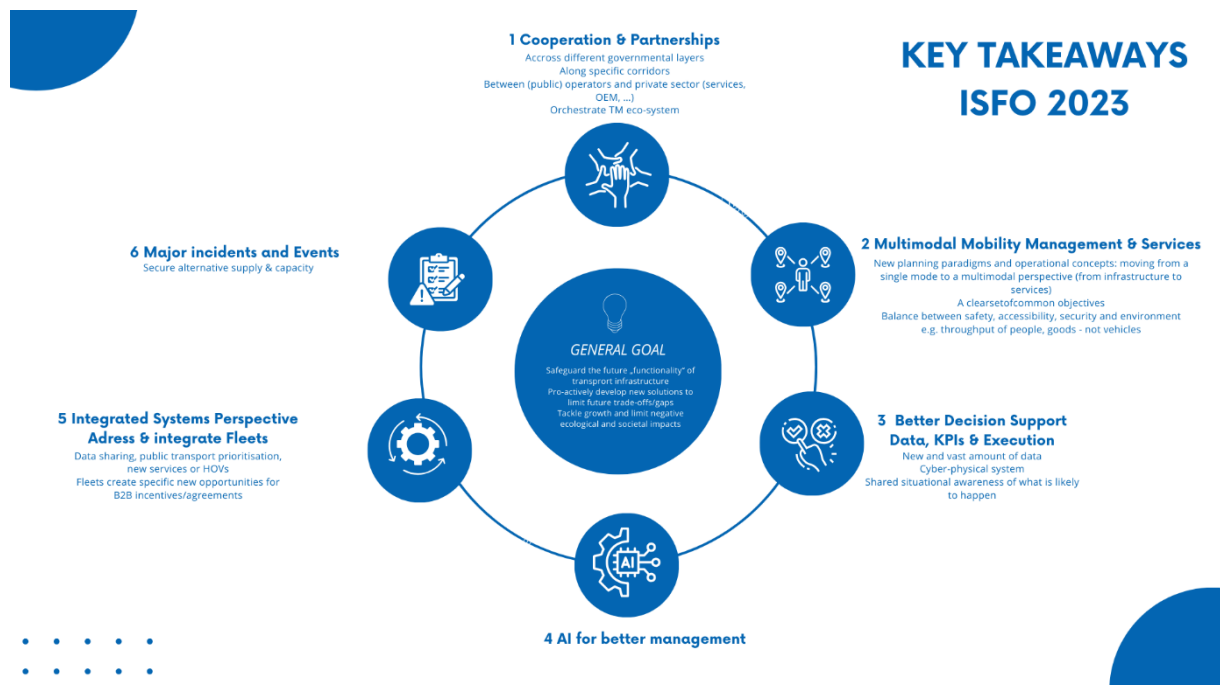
KEY TAKEAWAYS
ISFO 2023

1 Cooperation & Partnerships
Accross different governmental layers
Along specific corridors
Between (public) operators and private sector (services, OEM, ...)
Orchestrate TM eco-system

2 Multimodal Mobility Management & Services
New planning paradigms and operational concepts: moving from a single mode to a multimodal perspective (from infrastructure to services)
A clearsetofcommon objectives
Balance between safety, accessibility, security and environment
e.g. throughput of people, goods - not vehicles

3 Better Decision Support
Data, KPIs & Execution
New and vast amount of data
Cyber-physical system
Shared situational awareness of what is likely to happen

4 AI for better management

5 Integrated Systems Perspective
Adress & integrate Fleets
Data sharing, public transport prioritisation, new services or HOVs
Fleets create specific new opportunities for B2B incentives/agreements

6 Major incidents and Events
Secure alternative supply & capacity

GENERAL GOAL
Safeguard the future „functionality" of transprort infrastructure
Pro-actively develop new solutions to limit future trade-offs/gaps
Tackle growth and limit negative ecological and societal impacts

AI